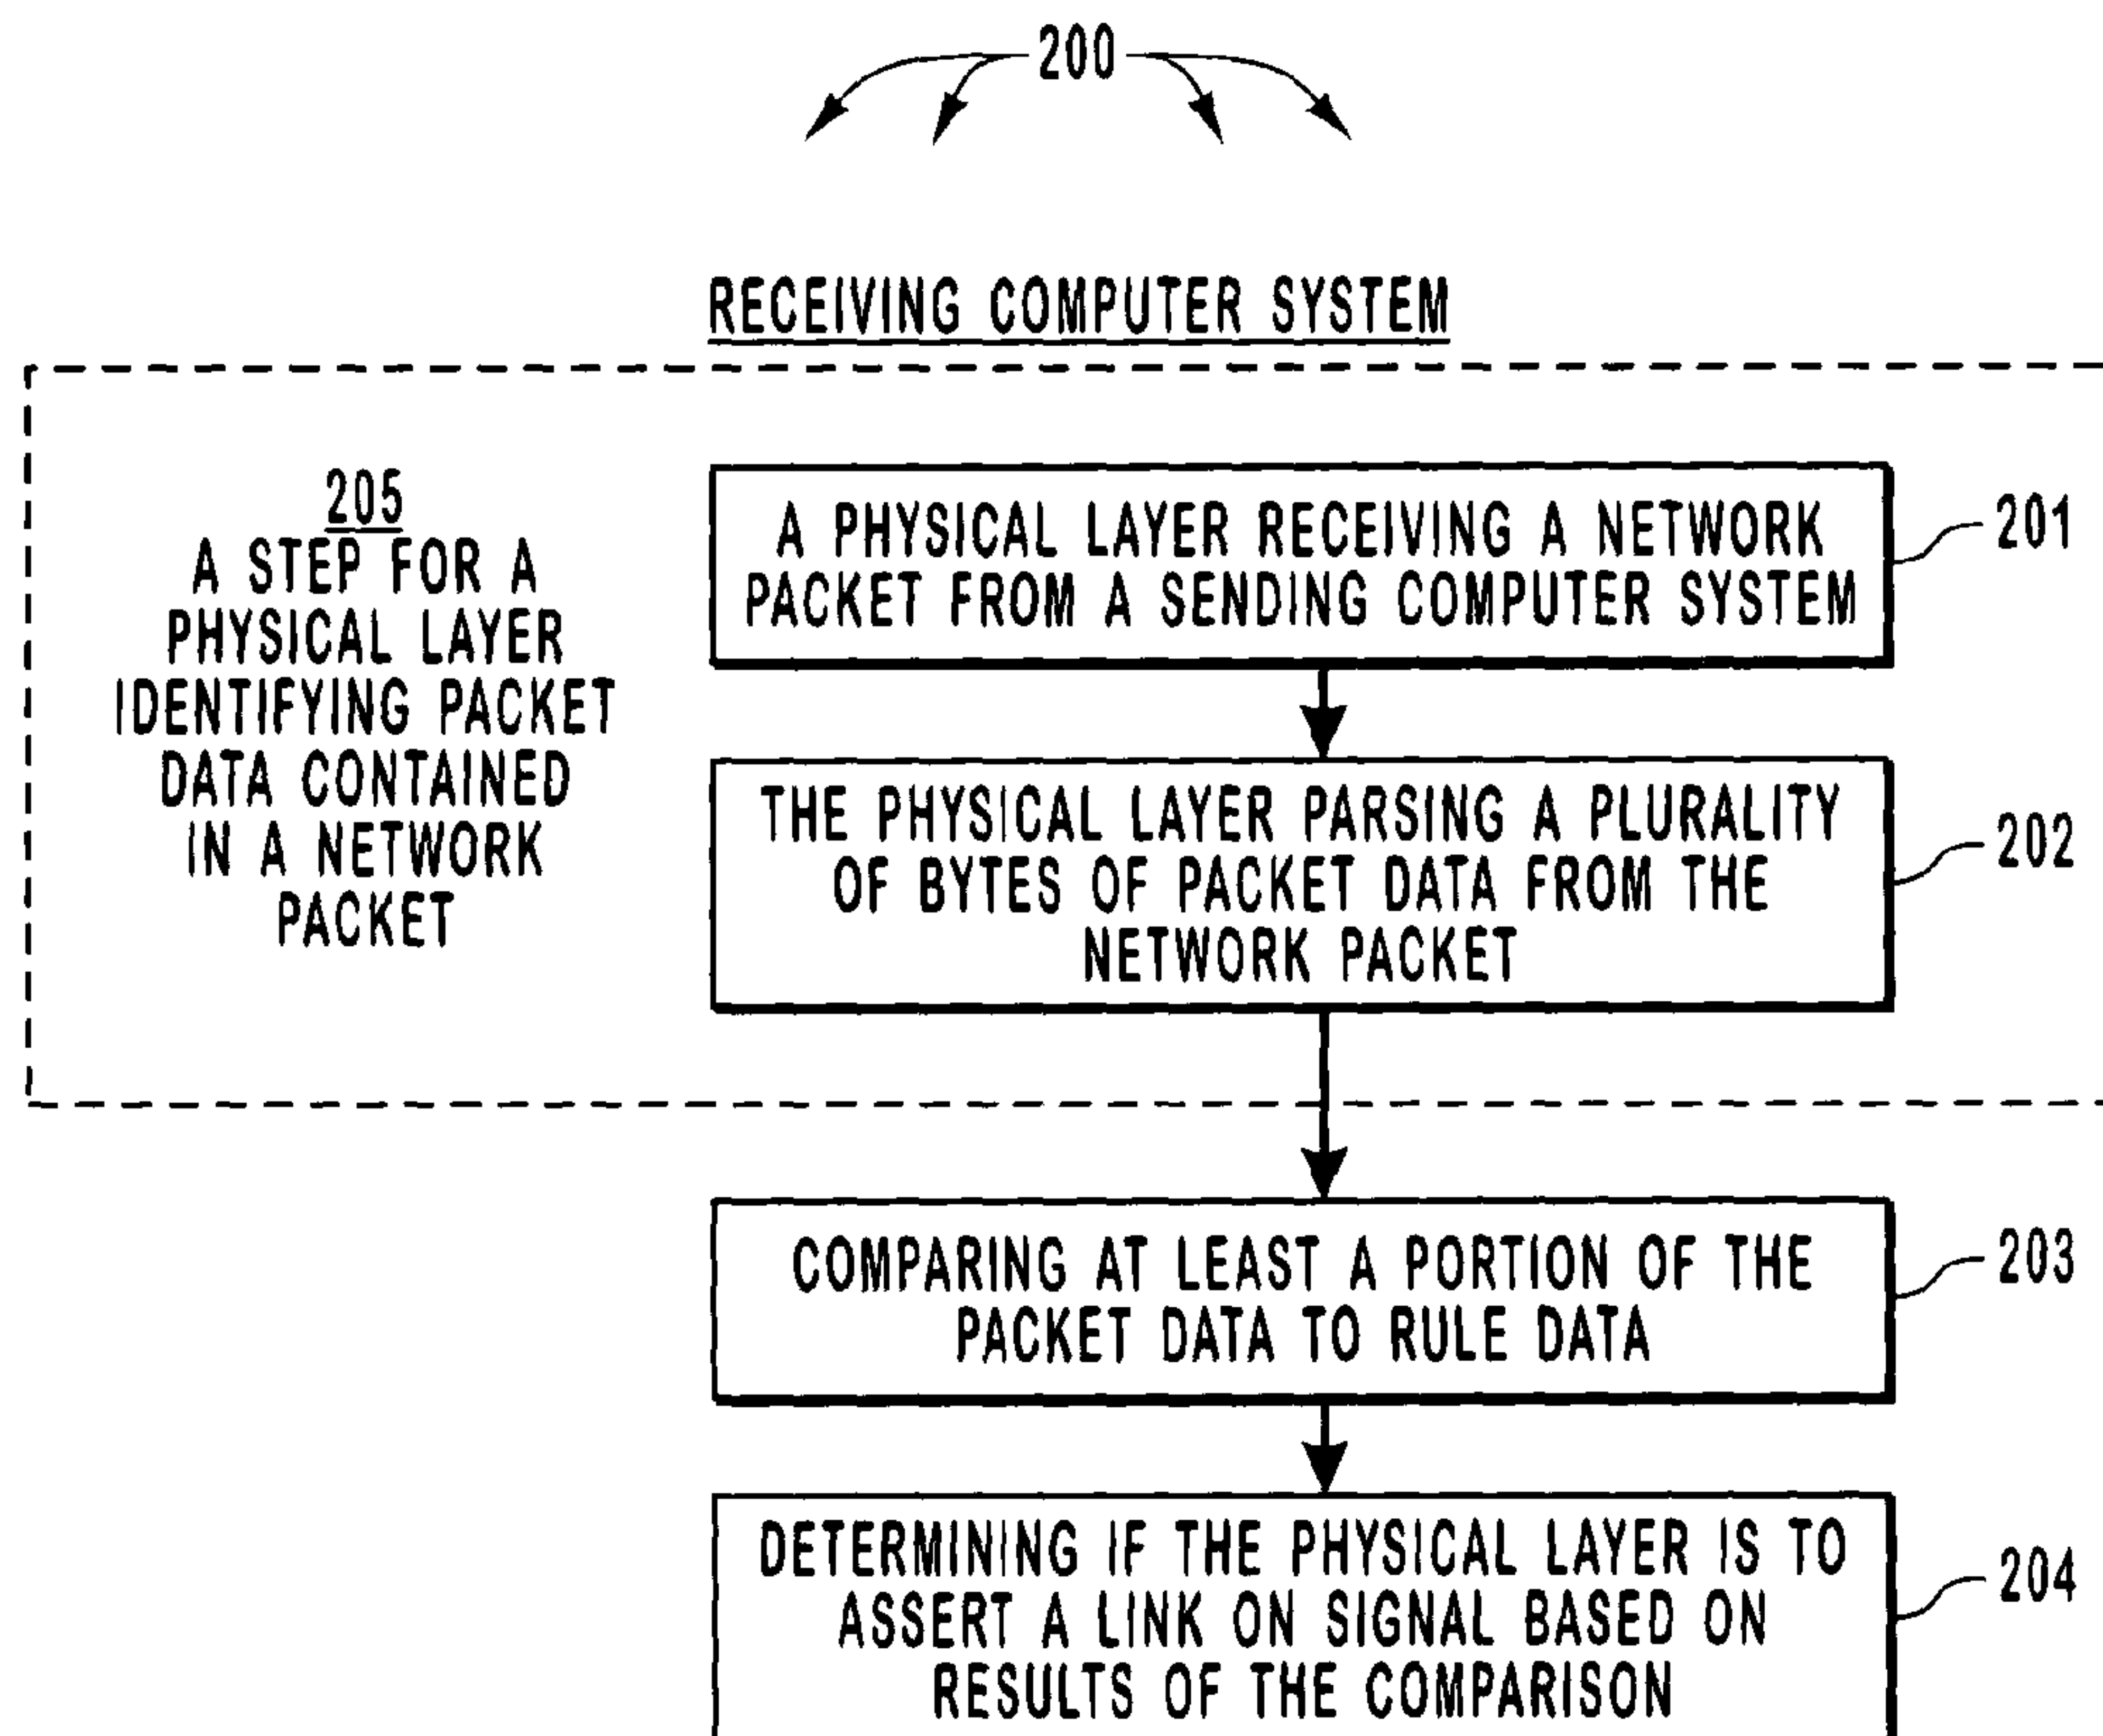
200

RECEIVING COMPUTER SYSTEM

205
A STEP FOR A PHYSICAL LAYER IDENTIFYING PACKET DATA CONTAINED IN A NETWORK PACKET

A PHYSICAL LAYER RECEIVING A NETWORK PACKET FROM A SENDING COMPUTER SYSTEM

201

THE PHYSICAL LAYER PARSING A PLURALITY OF BYTES OF PACKET DATA FROM THE NETWORK PACKET

202

COMPARING AT LEAST A PORTION OF THE PACKET DATA TO RULE DATA

203

DETERMINING IF THE PHYSICAL LAYER IS TO ASSERT A LINK ON SIGNAL BASED ON RESULTS OF THE COMPARISON

204